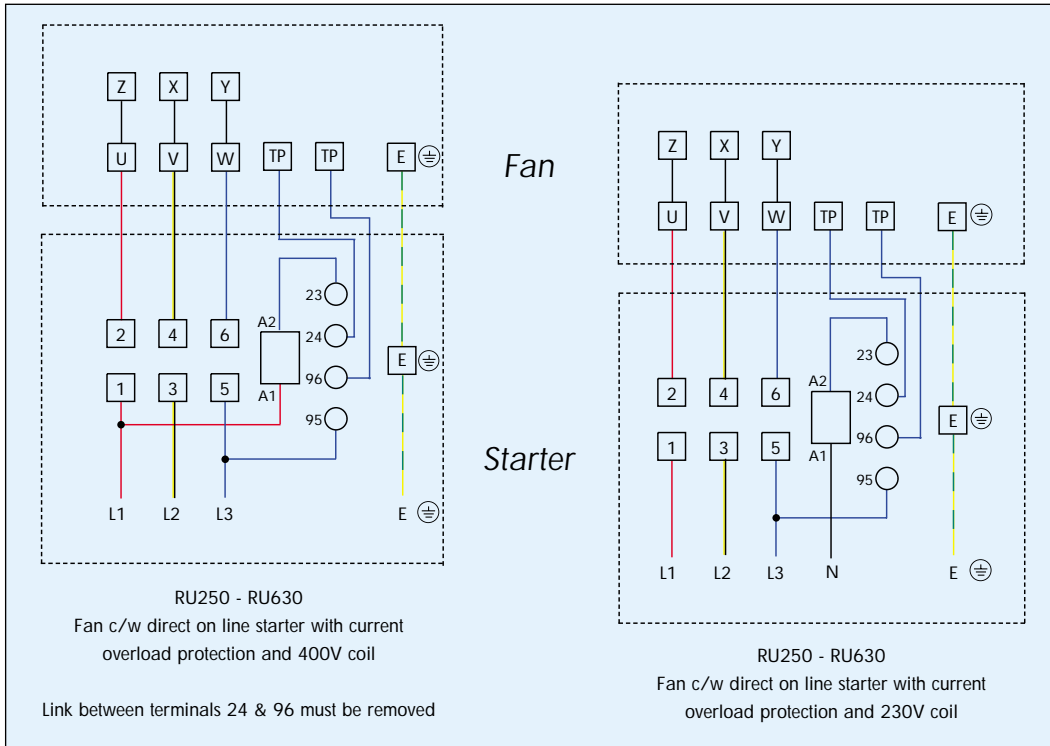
Z X Y
U V W TP TP E

2 4 6
A2
23
24
96
A1
95
E
1 3 5
L1 L2 L3 E

RU250 - RU630
Fan c/w direct on line starter with current overload protection and 400V coil

Link between terminals 24 & 96 must be removed

Fan

Starter

Z X Y
U V W TP TP E

23
A2
2 4 6 24
96 E
1 3 5 A1
95
L1 L2 L3 N E

RU250 - RU630
Fan c/w direct on line starter with current overload protection and 230V coil